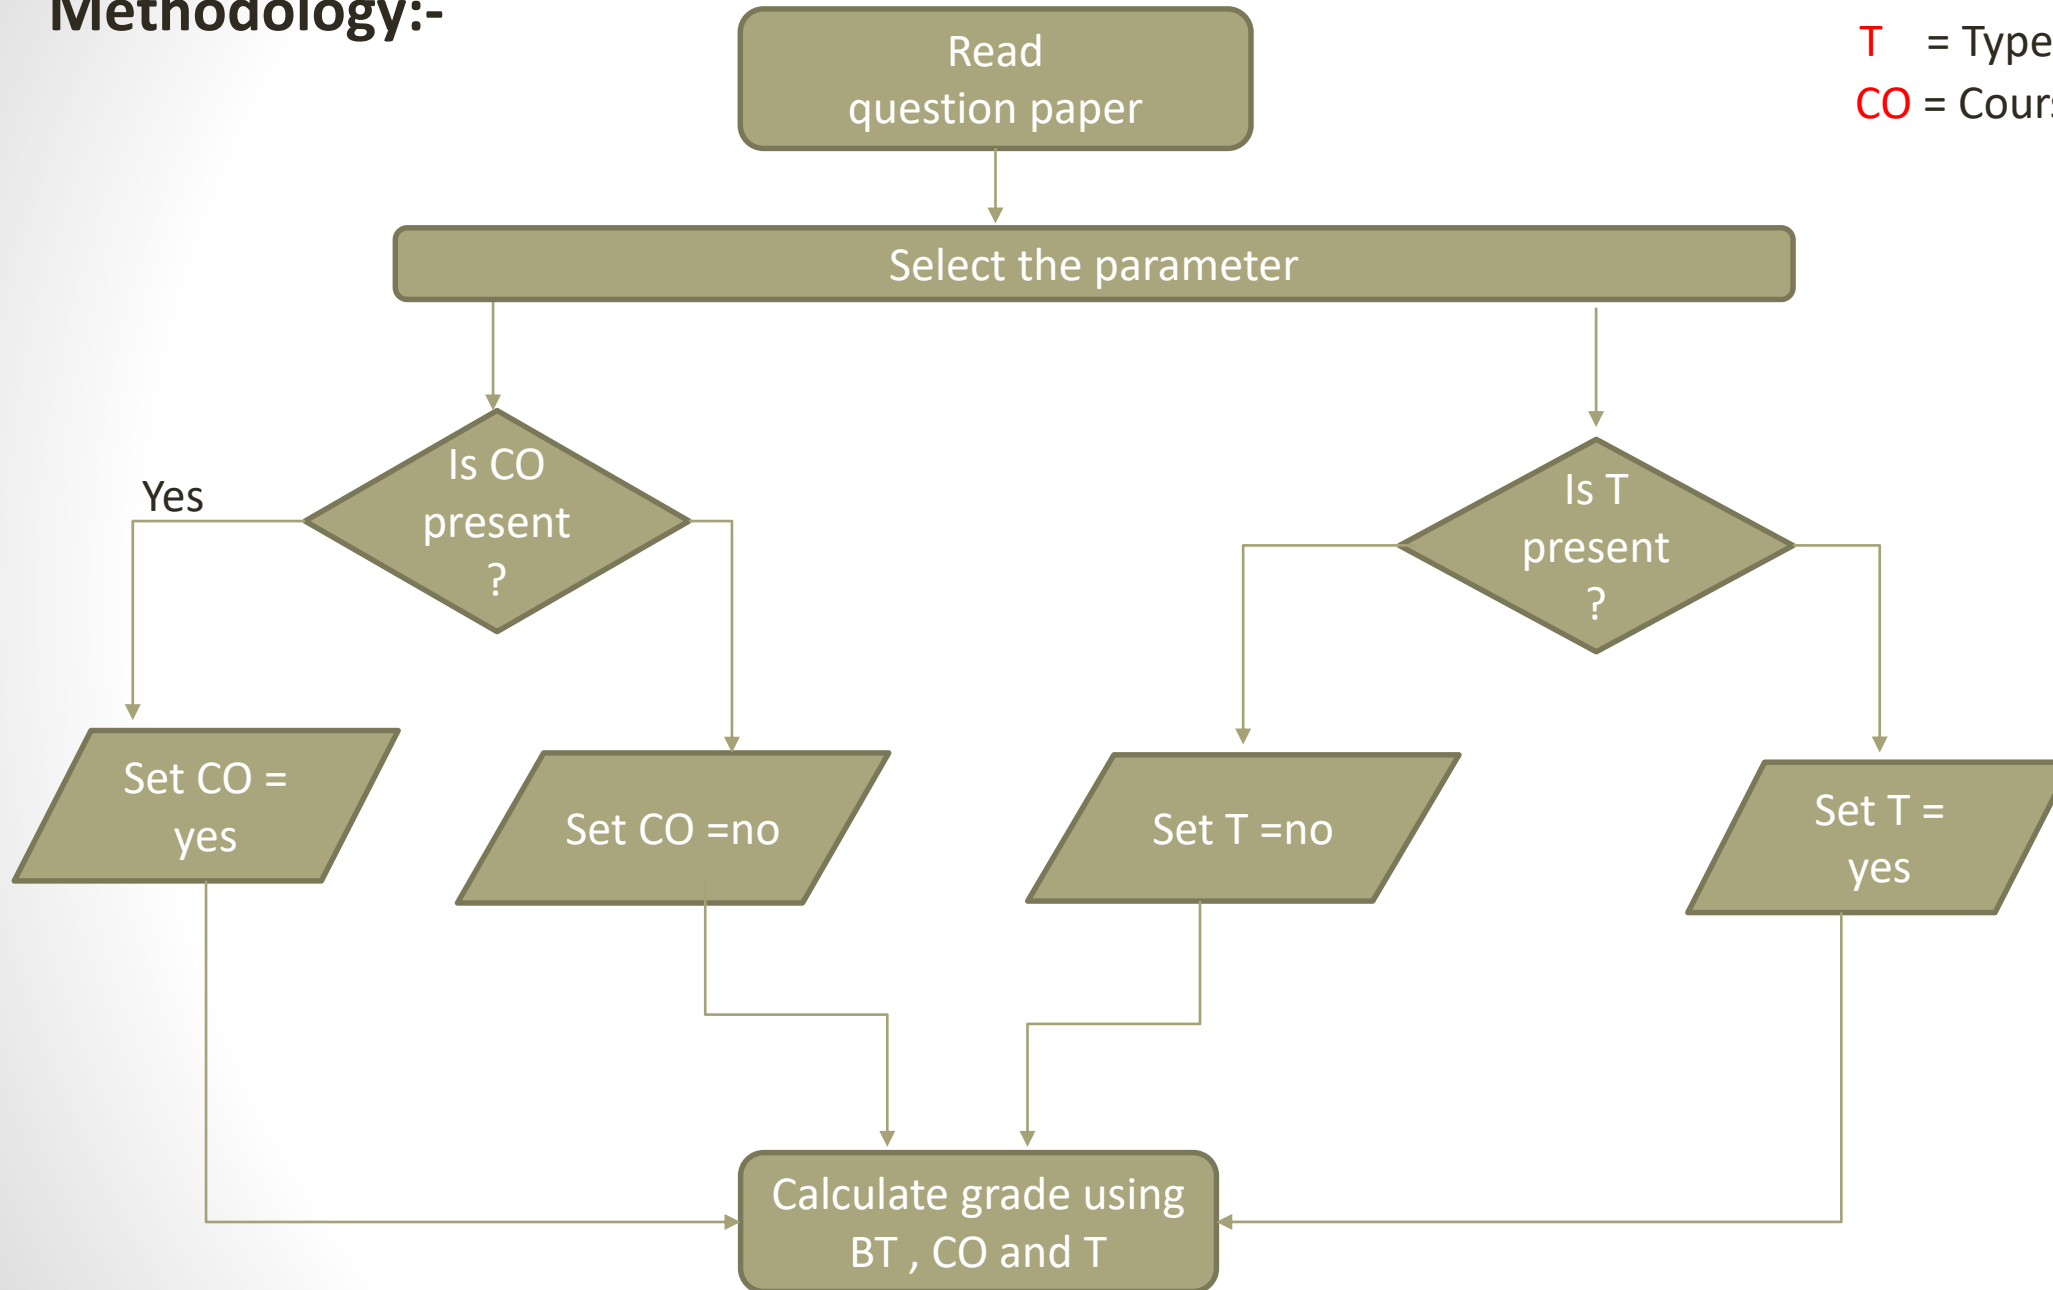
Methodology:-

T = Type
CO = Cour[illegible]

Read question paper

Select the parameter

Is CO present ?

Yes

Is T present ?

Set CO = yes

Set CO =no

Set T =no

Set T = yes

Calculate grade using BT , CO and T